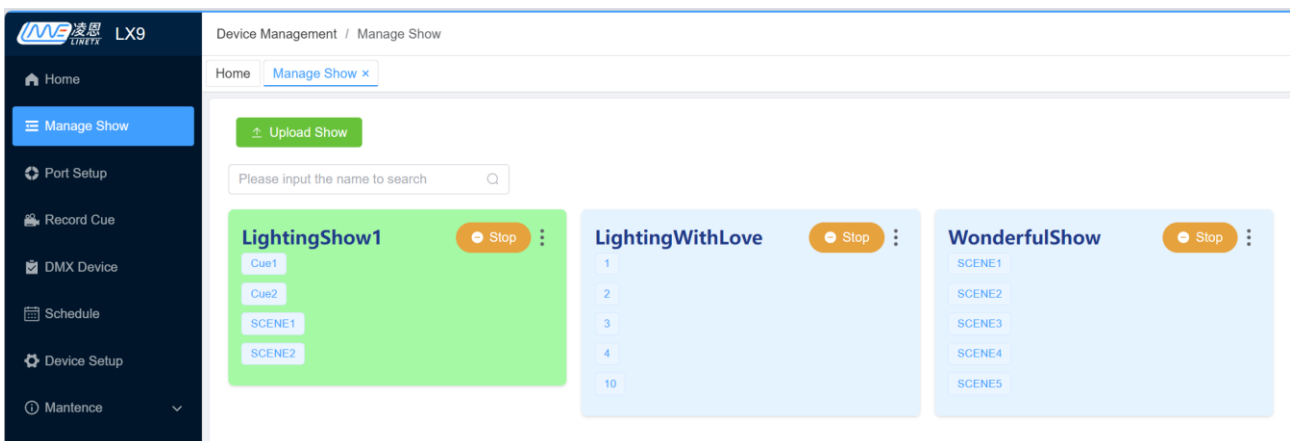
凌恩 LINETX LX9

Home
Manage Show
Port Setup
Record Cue
DMX Device
Schedule
Device Setup
Mantence

Device Management / Manage Show

Home
Manage Show ×

Upload Show

Please input the name to search

LightingShow1
Stop
Cue1
Cue2
SCENE1
SCENE2

LightingWithLove
Stop
1
2
3
4
10

WonderfulShow
Stop
SCENE1
SCENE2
SCENE3
SCENE4
SCENE5